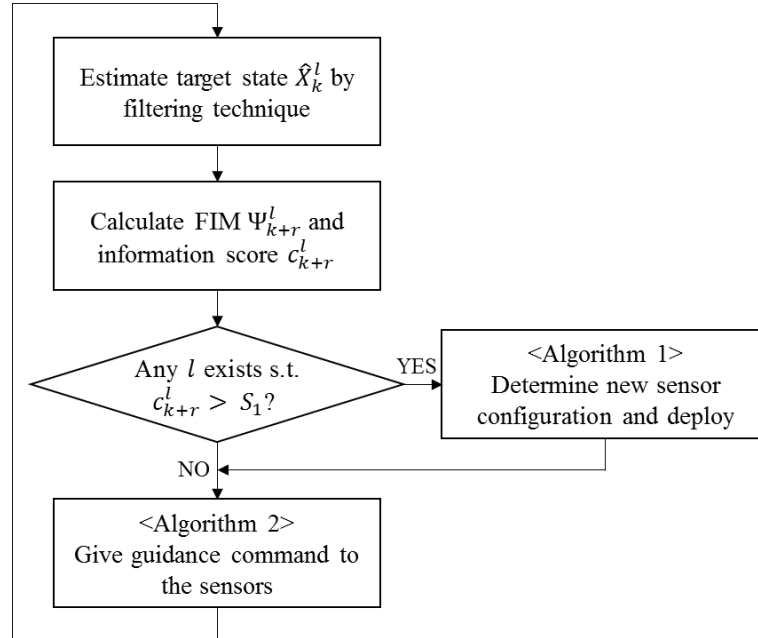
Estimate target state $\hat{X}_k^l$ by filtering technique

Calculate FIM $\Psi_{k+r}^l$ and information score $c_{k+r}^l$

Any $l$ exists s.t. $c_{k+r}^l > S_1$?

YES

<Algorithm 1>
Determine new sensor configuration and deploy

NO

<Algorithm 2>
Give guidance command to the sensors